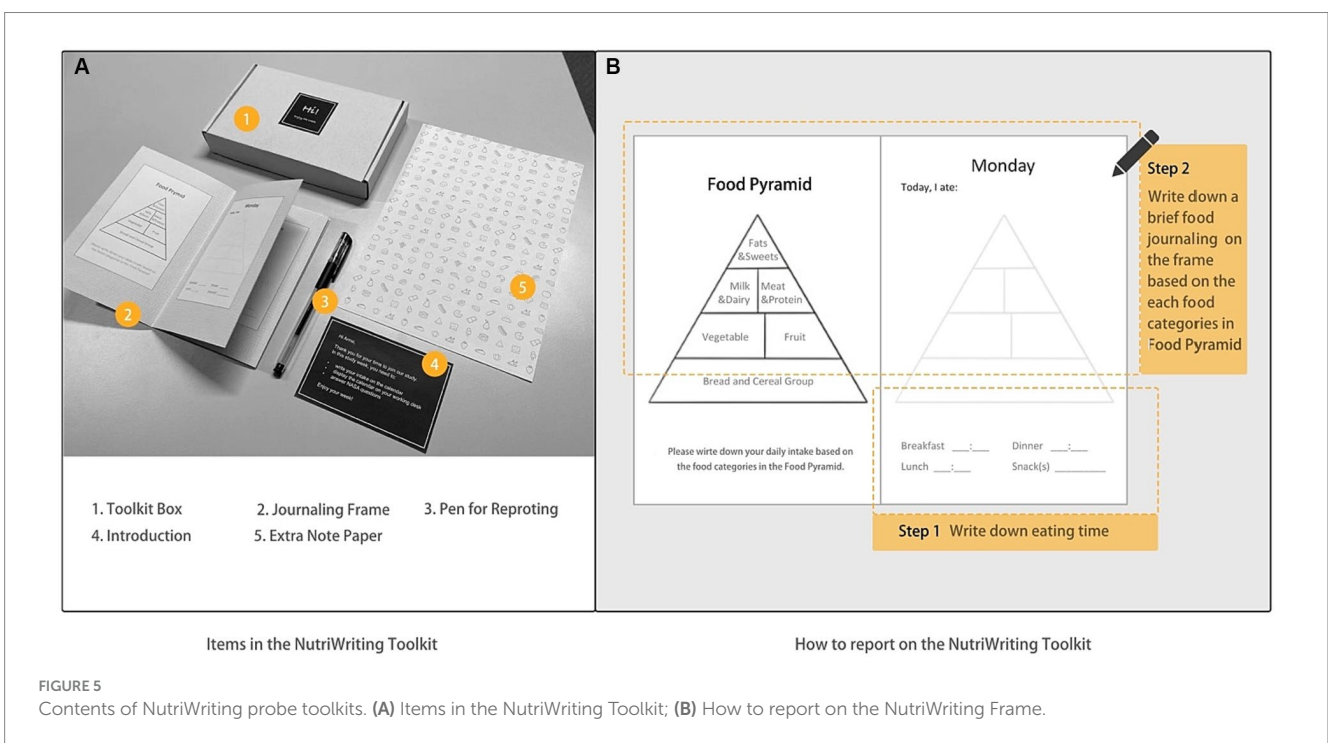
A

Hi!

1

2

3

4

5

Food Pyramid

Monday

Hi Anna,

Thank you for your time to join our study. In this study week, you need to:

write your intake on the calendar

display the calendar on your working desk

answer NASA questions

Enjoy your week!

1. Toolkit Box
2. Journaling Frame
3. Pen for Reproting
4. Introduction
5. Extra Note Paper

B

Food Pyramid

Fats &Sweets

Milk &Dairy

Meat &Protein

Vegetable

Fruit

Bread and Cereal Group

Please wirte down your daily intake based on the food categories in the Food Pyramid.

Monday

Today, I ate:

Breakfast ___:___ Dinner ___:___
Lunch ___:___ Snack(s) ________

Step 2 Write down a brief food journaling on the frame based on the each food categories in Food Pyramid

Step 1 Write down eating time

Items in the NutriWriting Toolkit

How to report on the NutriWriting Toolkit

FIGURE 5
Contents of NutriWriting probe toolkits. (A) Items in the NutriWriting Toolkit; (B) How to report on the NutriWriting Frame.